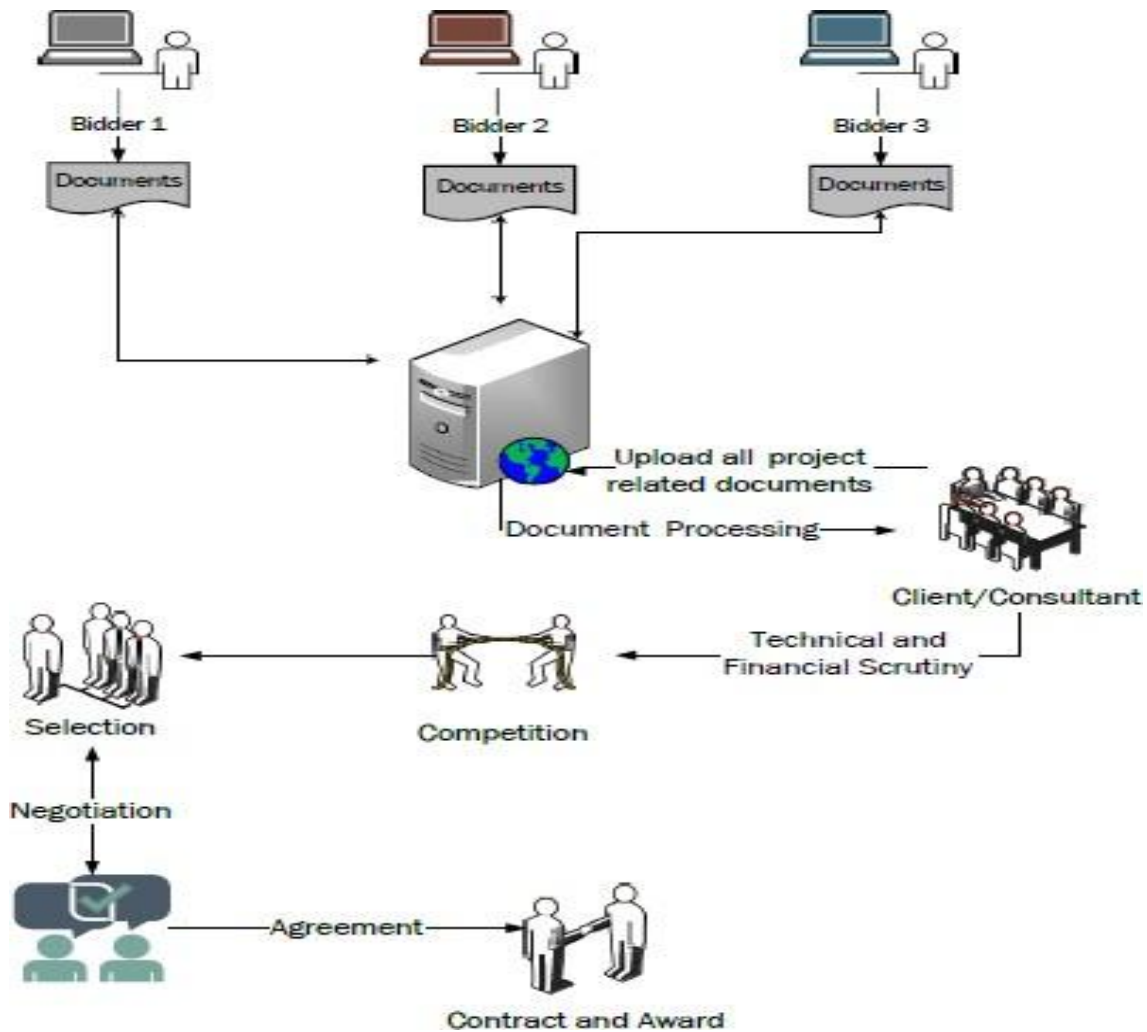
Bidder 1
Documents
Bidder 2
Documents
Bidder 3
Documents

Upload all project related documents
Document Processing
Client/Consultant

Technical and Financial Scrutiny
Competition
Selection
Negotiation
Agreement
Contract and Award